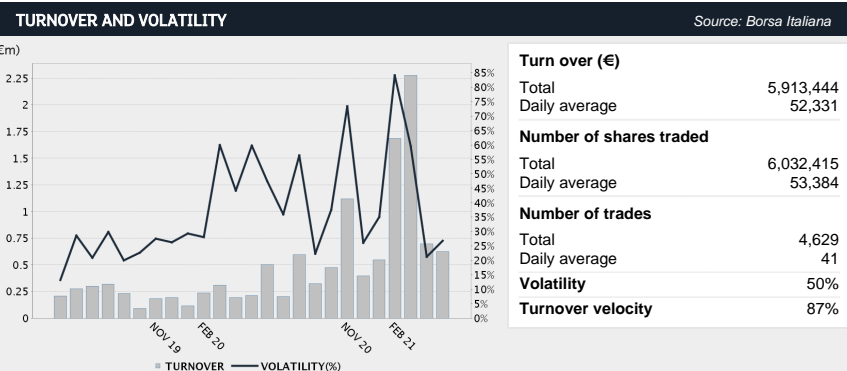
TURNOVER AND VOLATILITY

Source: Borsa Italiana

Em)

2.25
2
1.75
1.5
1.25
1
0.75
0.5
0.25
0

85%
80%
75%
70%
65%
60%
55%
50%
45%
40%
35%
30%
25%
20%
15%
10%
5%
0%

NOV 19
FEB 20
NOV 20
FEB 21

TURNOVER — VOLATILITY(%)

| Turn over (€) | |
|---|---|
| Total | 5,913,444 |
| Daily average | 52,331 |
| **Number of shares traded** | |
| Total | 6,032,415 |
| Daily average | 53,384 |
| **Number of trades** | |
| Total | 4,629 |
| Daily average | 41 |
| **Volatility** | 50% |
| **Turnover velocity** | 87% |